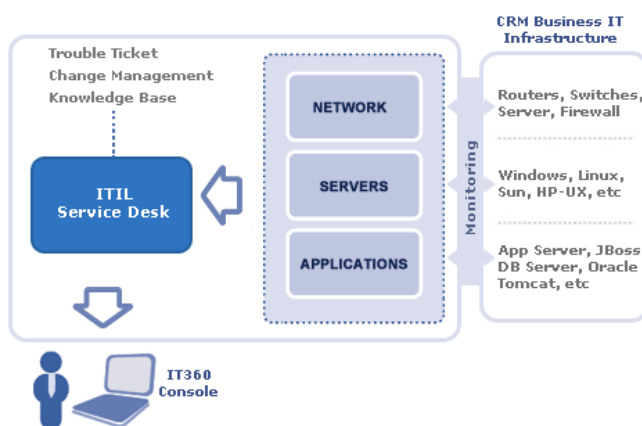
CRM Business IT Infrastructure

Trouble Ticket
Change Management
Knowledge Base

ITIL
Service Desk

NETWORK

SERVERS

APPLICATIONS

Monitoring

Routers, Switches, Server, Firewall

Windows, Linux, Sun, HP-UX, etc

App Server, JBoss DB Server, Oracle Tomcat, etc

IT360
Console